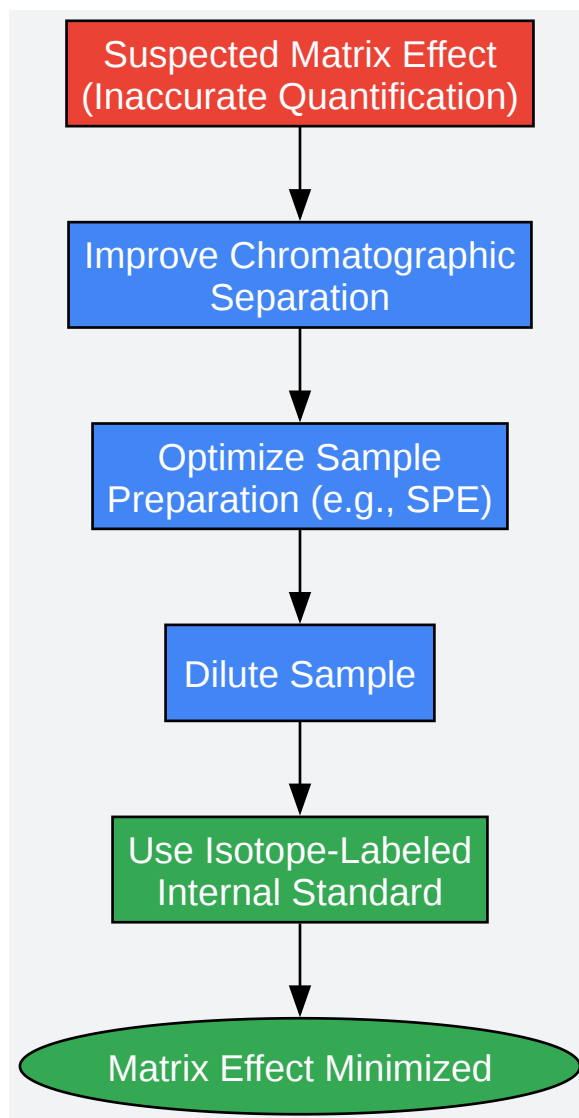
Suspected Matrix Effect
(Inaccurate Quantification)

Improve Chromatographic Separation

Optimize Sample Preparation (e.g., SPE)

Dilute Sample

Use Isotope-Labeled Internal Standard

Matrix Effect Minimized